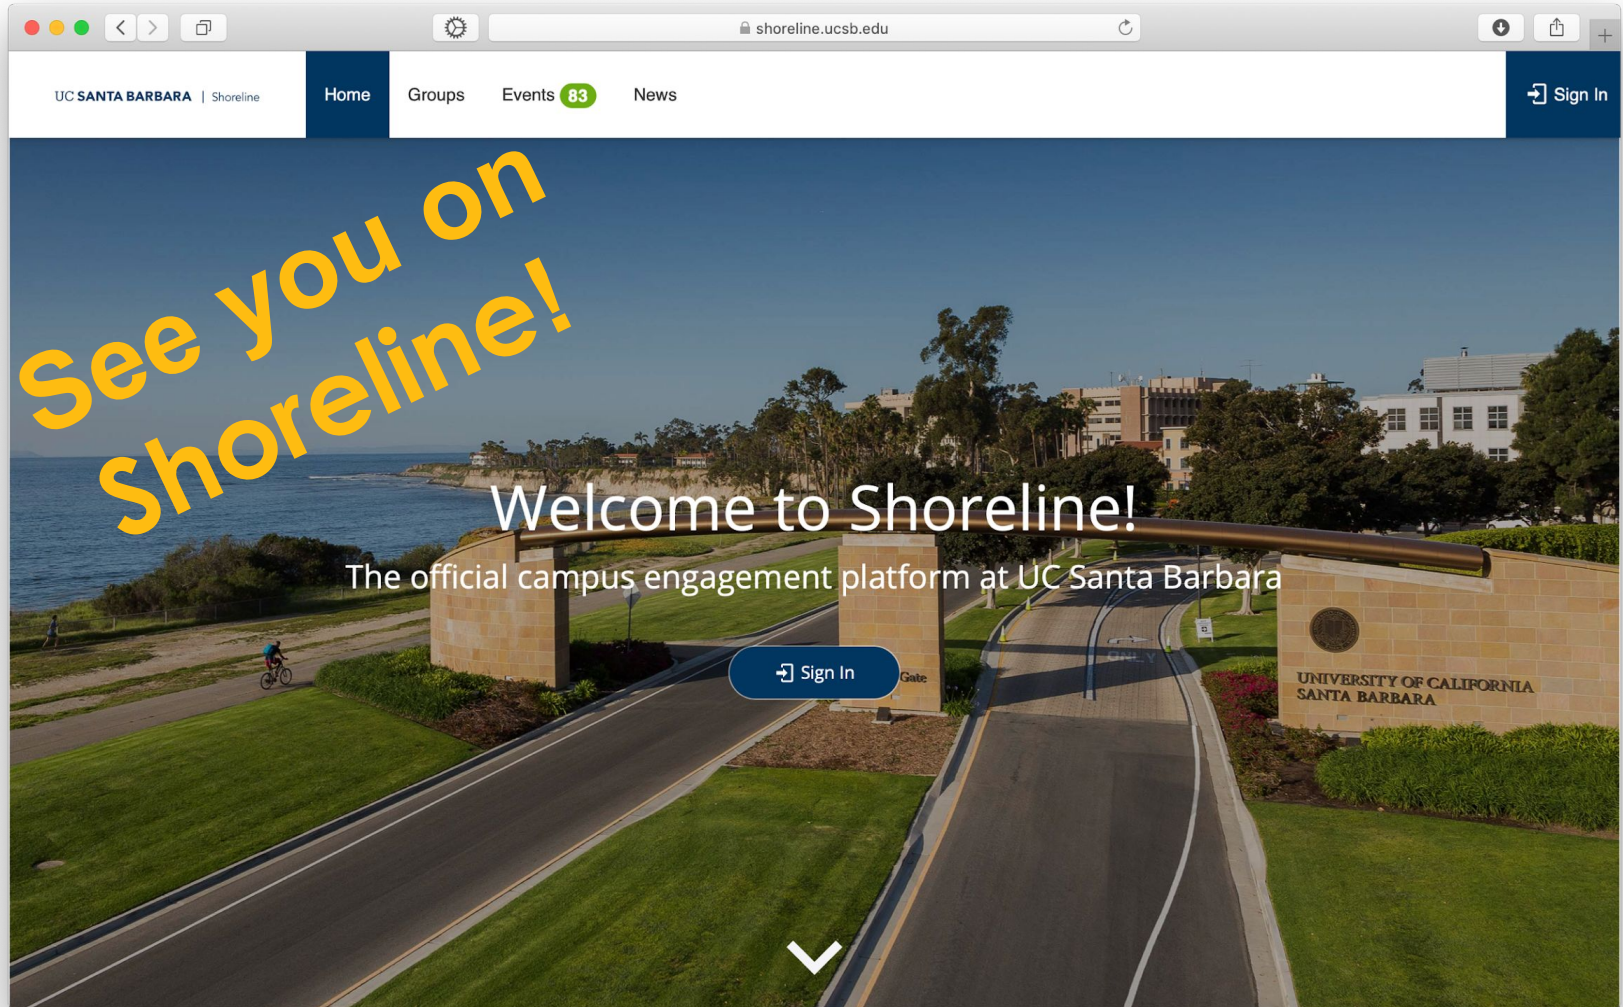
shoreline.ucsb.edu

UC SANTA BARBARA | Shoreline

Home Groups Events 83 News

Sign In

See you on Shoreline!

Welcome to Shoreline!

The official campus engagement platform at UC Santa Barbara

Sign In

Gate

UNIVERSITY OF CALIFORNIA SANTA BARBARA